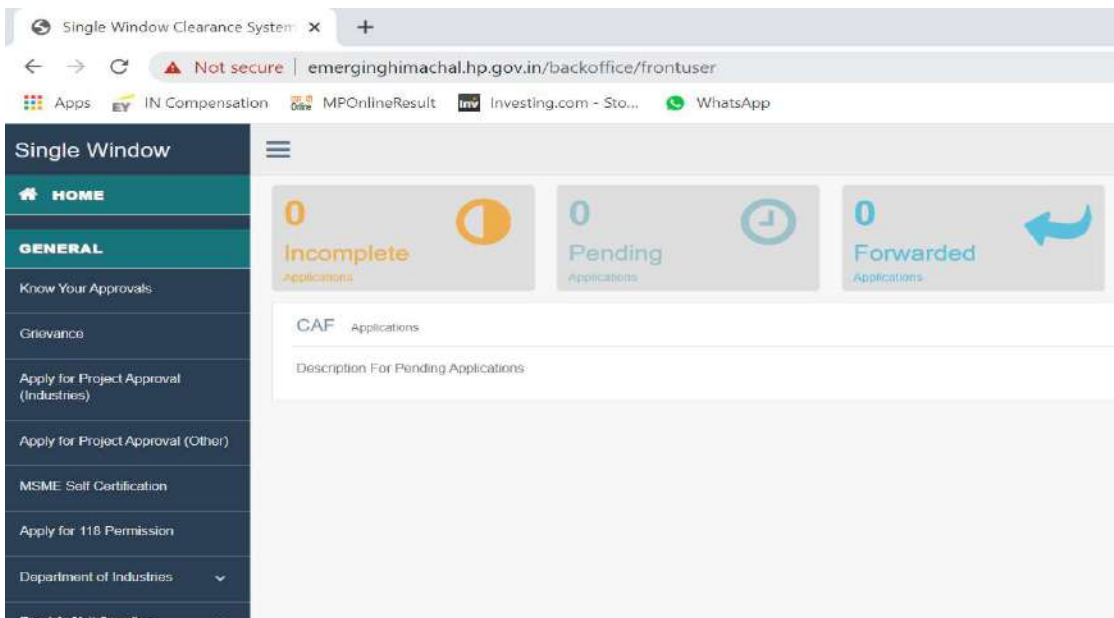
Single Window Clearance System ×
+
← → C ▲ Not secure | emerginghimachal.hp.gov.in/backoffice/frontuser
Apps IN Compensation MPOnlineResult Investing.com - Sto... WhatsApp

Single Window
HOME
GENERAL
Know Your Approvals
Grievance
Apply for Project Approval (Industries)
Apply for Project Approval (Other)
MSME Self Certification
Apply for 118 Permission
Department of Industries
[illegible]

0
Incomplete
Applications

0
Pending
Applications

0
Forwarded
Applications

CAF Applications

Description For Pending Applications